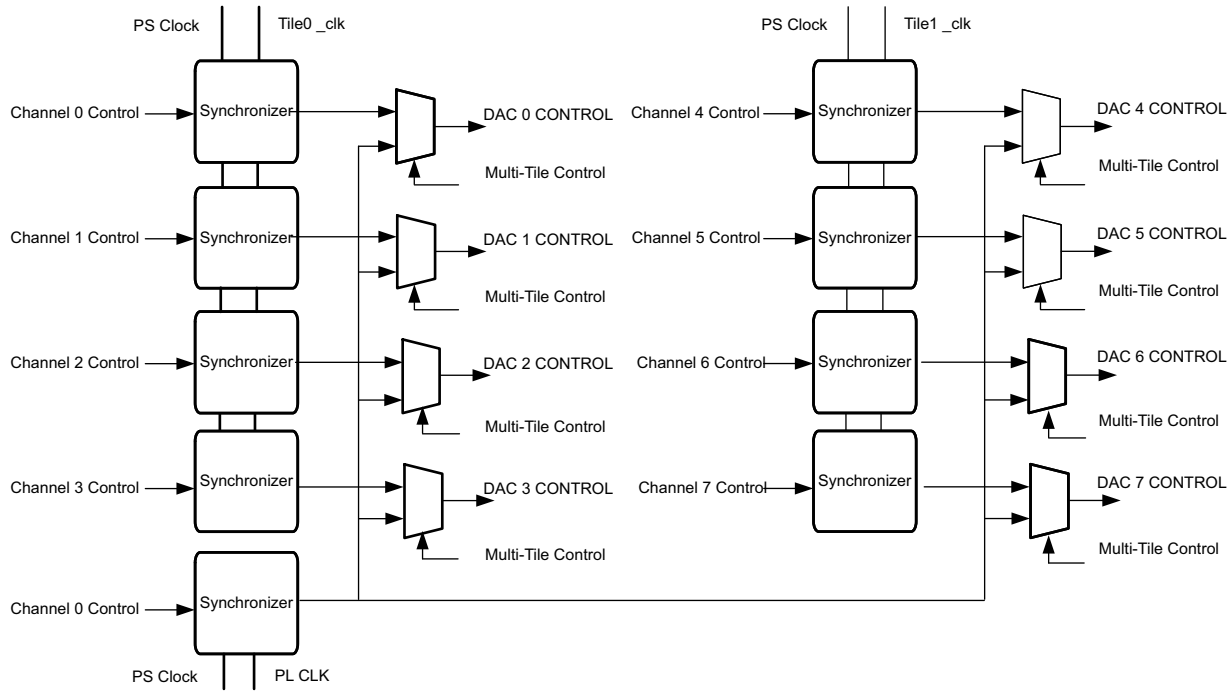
PS Clock
Tile0 _clk

Channel 0 Control
Synchronizer
DAC 0 CONTROL
Multi-Tile Control

Channel 1 Control
Synchronizer
DAC 1 CONTROL
Multi-Tile Control

Channel 2 Control
Synchronizer
DAC 2 CONTROL
Multi-Tile Control

Channel 3 Control
Synchronizer
DAC 3 CONTROL
Multi-Tile Control

Channel 0 Control
Synchronizer
PS Clock
PL CLK

PS Clock
Tile1 _clk

Channel 4 Control
Synchronizer
DAC 4 CONTROL
Multi-Tile Control

Channel 5 Control
Synchronizer
DAC 5 CONTROL
Multi-Tile Control

Channel 6 Control
Synchronizer
DAC 6 CONTROL
Multi-Tile Control

Channel 7 Control
Synchronizer
DAC 7 CONTROL
Multi-Tile Control